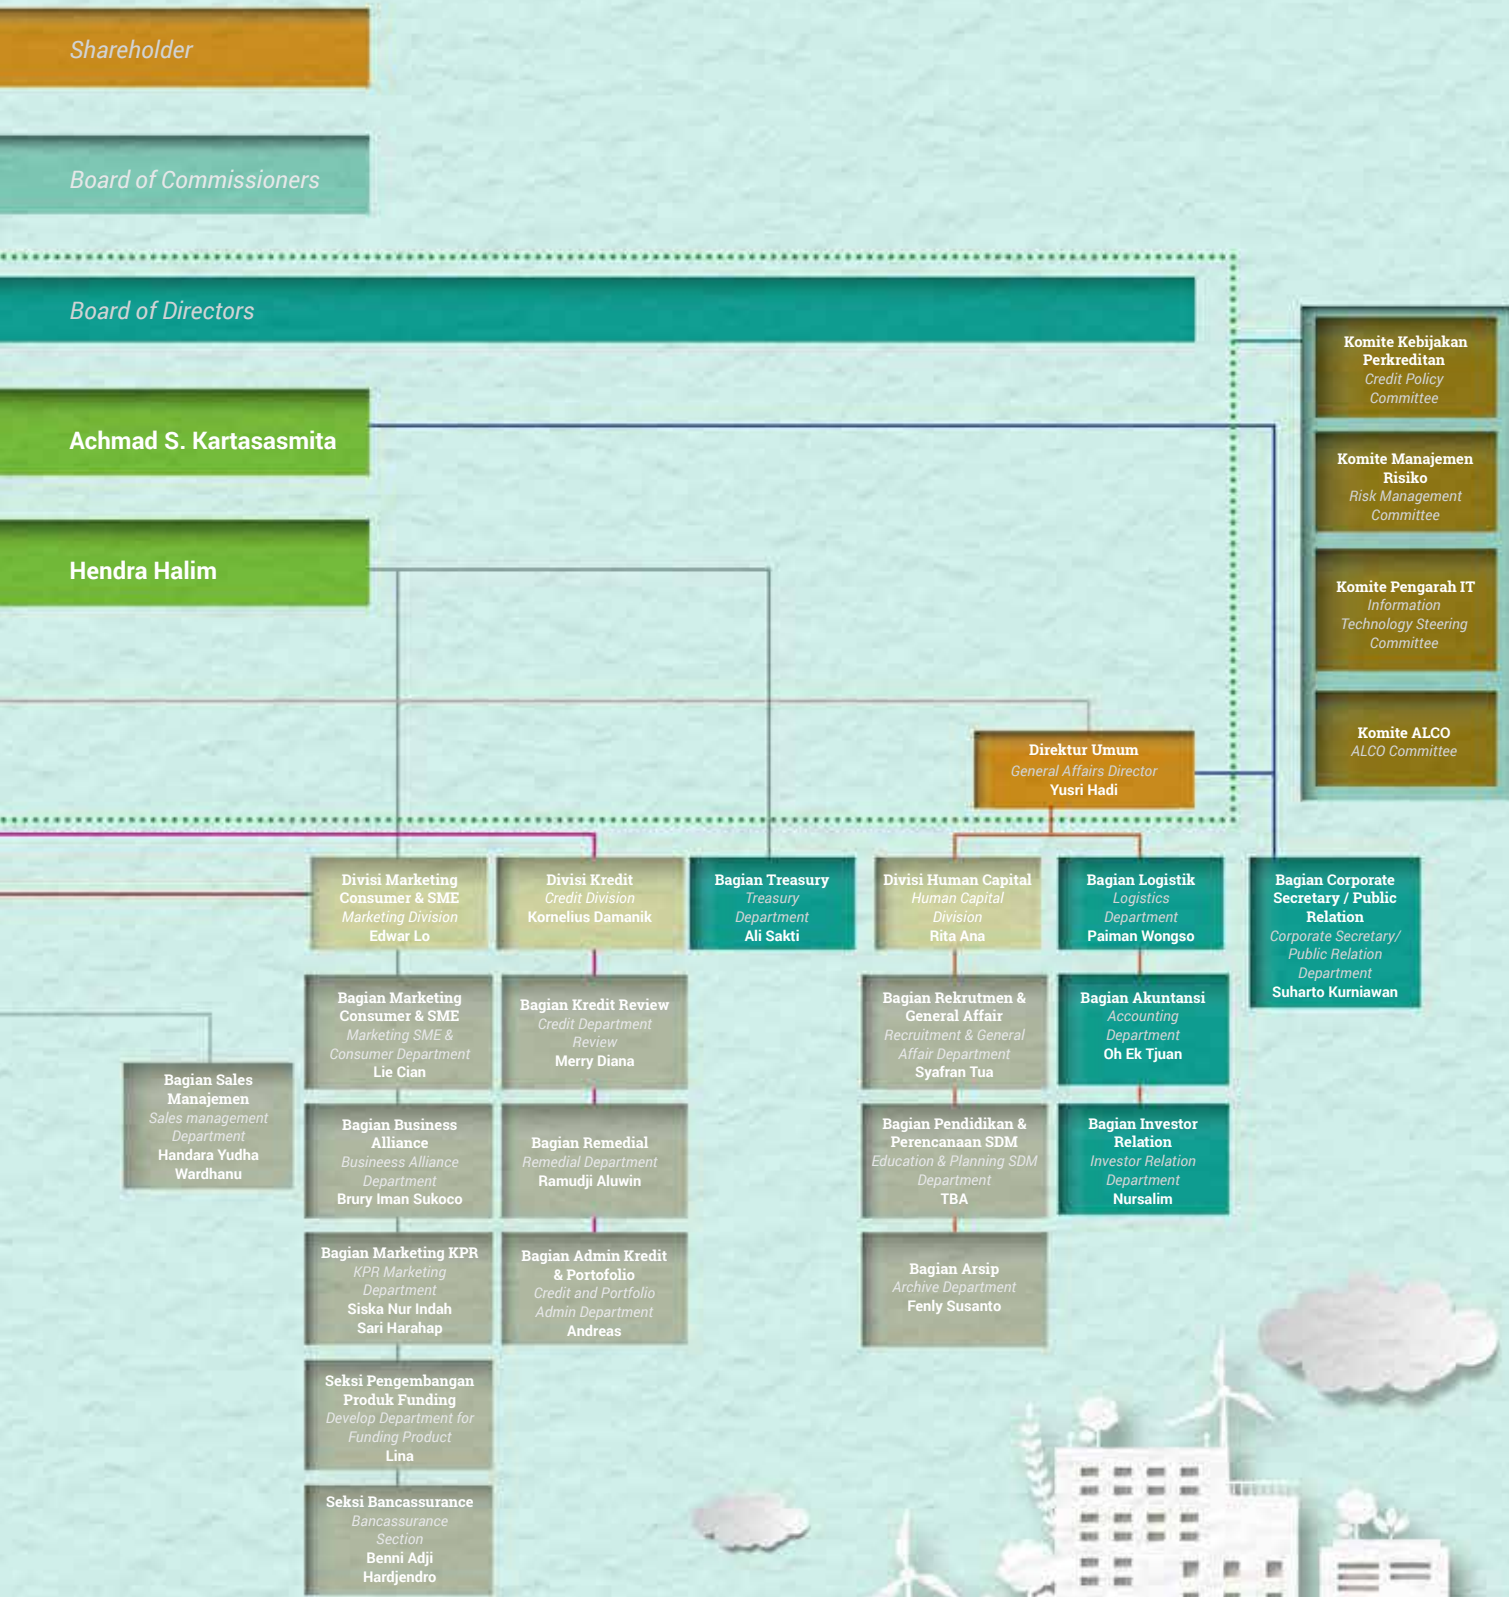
Shareholder

Board of Commissioners

Board of Directors

Achmad S. Kartasasmita

Hendra Halim

Komite Kebijakan Perkreditan
Credit Policy Committee

Komite Manajemen Risiko
Risk Management Committee

Komite Pengarah IT
Information Technology Steering Committee

Komite ALCO
ALCO Committee

Direktur Umum
General Affairs Director
Yusri Hadi

Divisi Marketing Consumer & SME
Marketing Division
Edwar Lo

Divisi Kredit
Credit Division
Kornelius Damanik

Bagian Treasury
Treasury Department
Ali Sakti

Divisi Human Capital
Human Capital Division
Rita Ana

Bagian Logistik
Logistics Department
Paiman Wongso

Bagian Corporate Secretary / Public Relation
Corporate Secretary/ Public Relation Department
Suharto Kurniawan

Bagian Marketing Consumer & SME
Marketing SME & Consumer Department
Lie Cian

Bagian Kredit Review
Credit Department Review
Merry Diana

Bagian Rekrutmen & General Affair
Recruitment & General Affair Department
Syafran Tua

Bagian Akuntansi
Accounting Department
Oh Ek Tjuan

Bagian Sales Manajemen
Sales management Department
Handara Yudha Wardhanu

Bagian Business Alliance
Busineess Alliance Department
Brury Iman Sukoco

Bagian Remedial
Remedial Department
Ramudji Aluwin

Bagian Pendidikan & Perencanaan SDM
Education & Planning SDM Department
TBA

Bagian Investor Relation
Investor Relation Department
Nursalim

Bagian Marketing KPR
KPR Marketing Department
Siska Nur Indah Sari Harahap

Bagian Admin Kredit & Portofolio
Credit and Portfolio Admin Department
Andreas

Bagian Arsip
Archive Department
Fenly Susanto

Seksi Pengembangan Produk Funding
Develop Department for Funding Product
Lina

Seksi Bancassurance
Bancassurance Section
Benni Adji Hardjendro